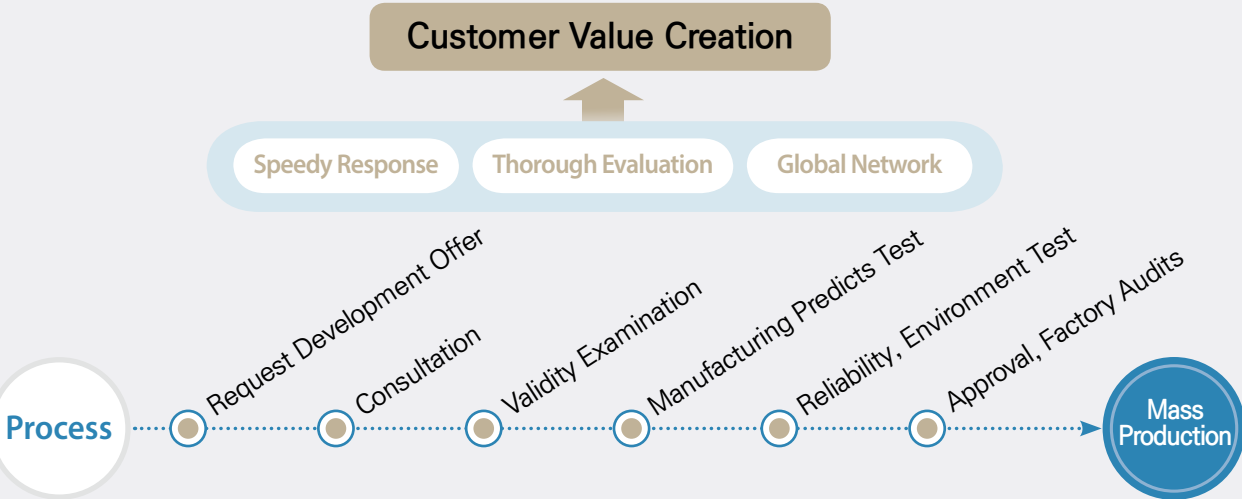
Customer Value Creation

Speedy Response

Thorough Evaluation

Global Network

Process

Request Development Offer

Consultation

Validity Examination

Manufacturing Predicts Test

Reliability, Environment Test

Approval, Factory Audits

Mass Production